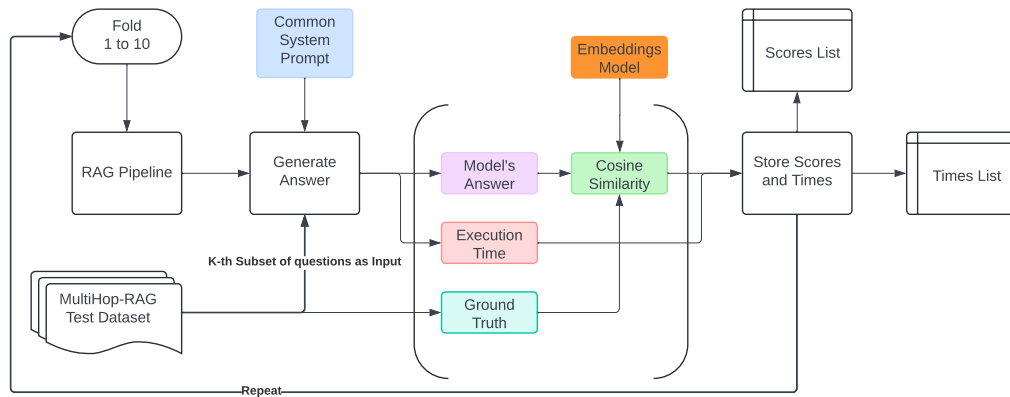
Fold 1 to 10

Common System Prompt

Embeddings Model

Scores List

RAG Pipeline

Generate Answer

Model's Answer

Cosine Similarity

Store Scores and Times

Times List

Execution Time

K-th Subset of questions as Input

MultiHop-RAG Test Dataset

Ground Truth

Repeat